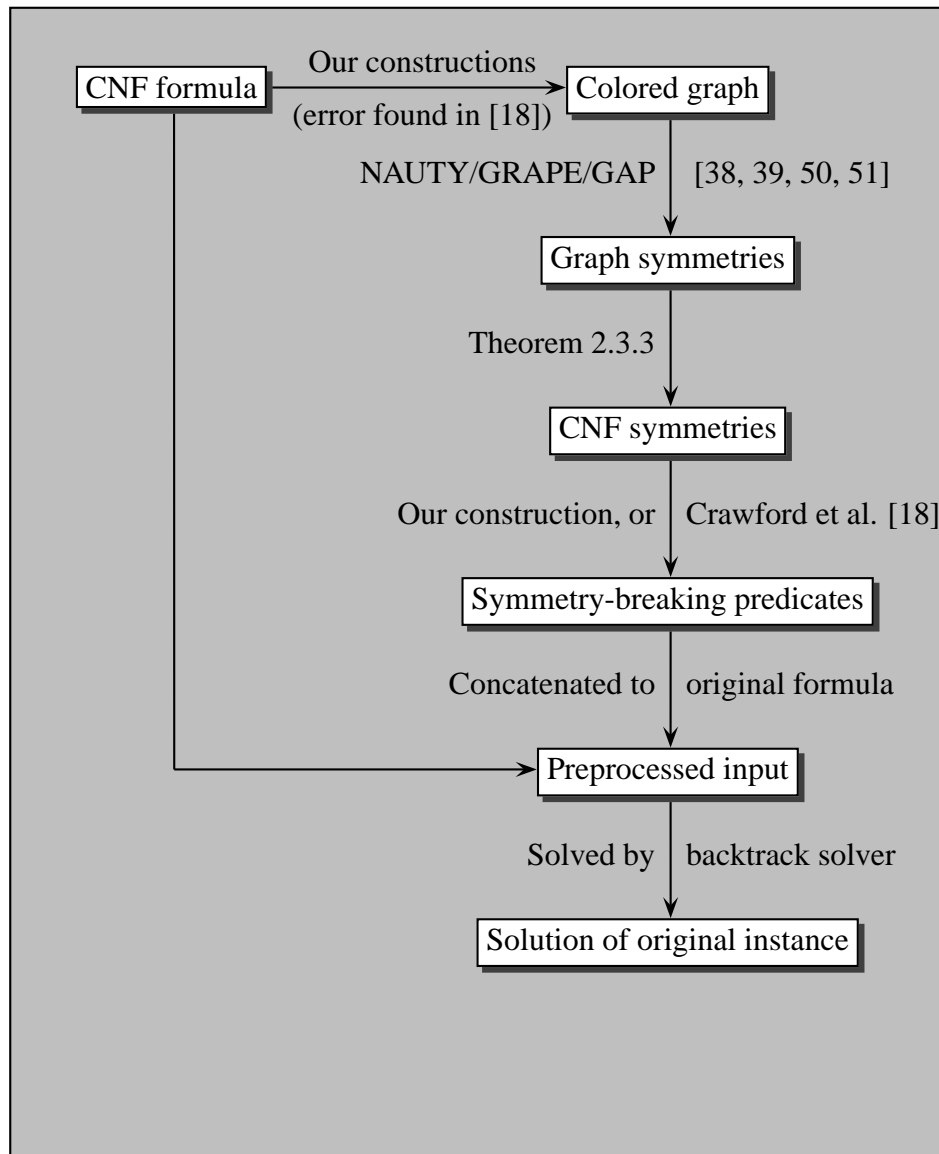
CNF formula

Our constructions

(error found in [18])

Colored graph

NAUTY/GRAPE/GAP [38, 39, 50, 51]

Graph symmetries

Theorem 2.3.3

CNF symmetries

Our construction, or Crawford et al. [18]

Symmetry-breaking predicates

Concatenated to original formula

Preprocessed input

Solved by backtrack solver

Solution of original instance